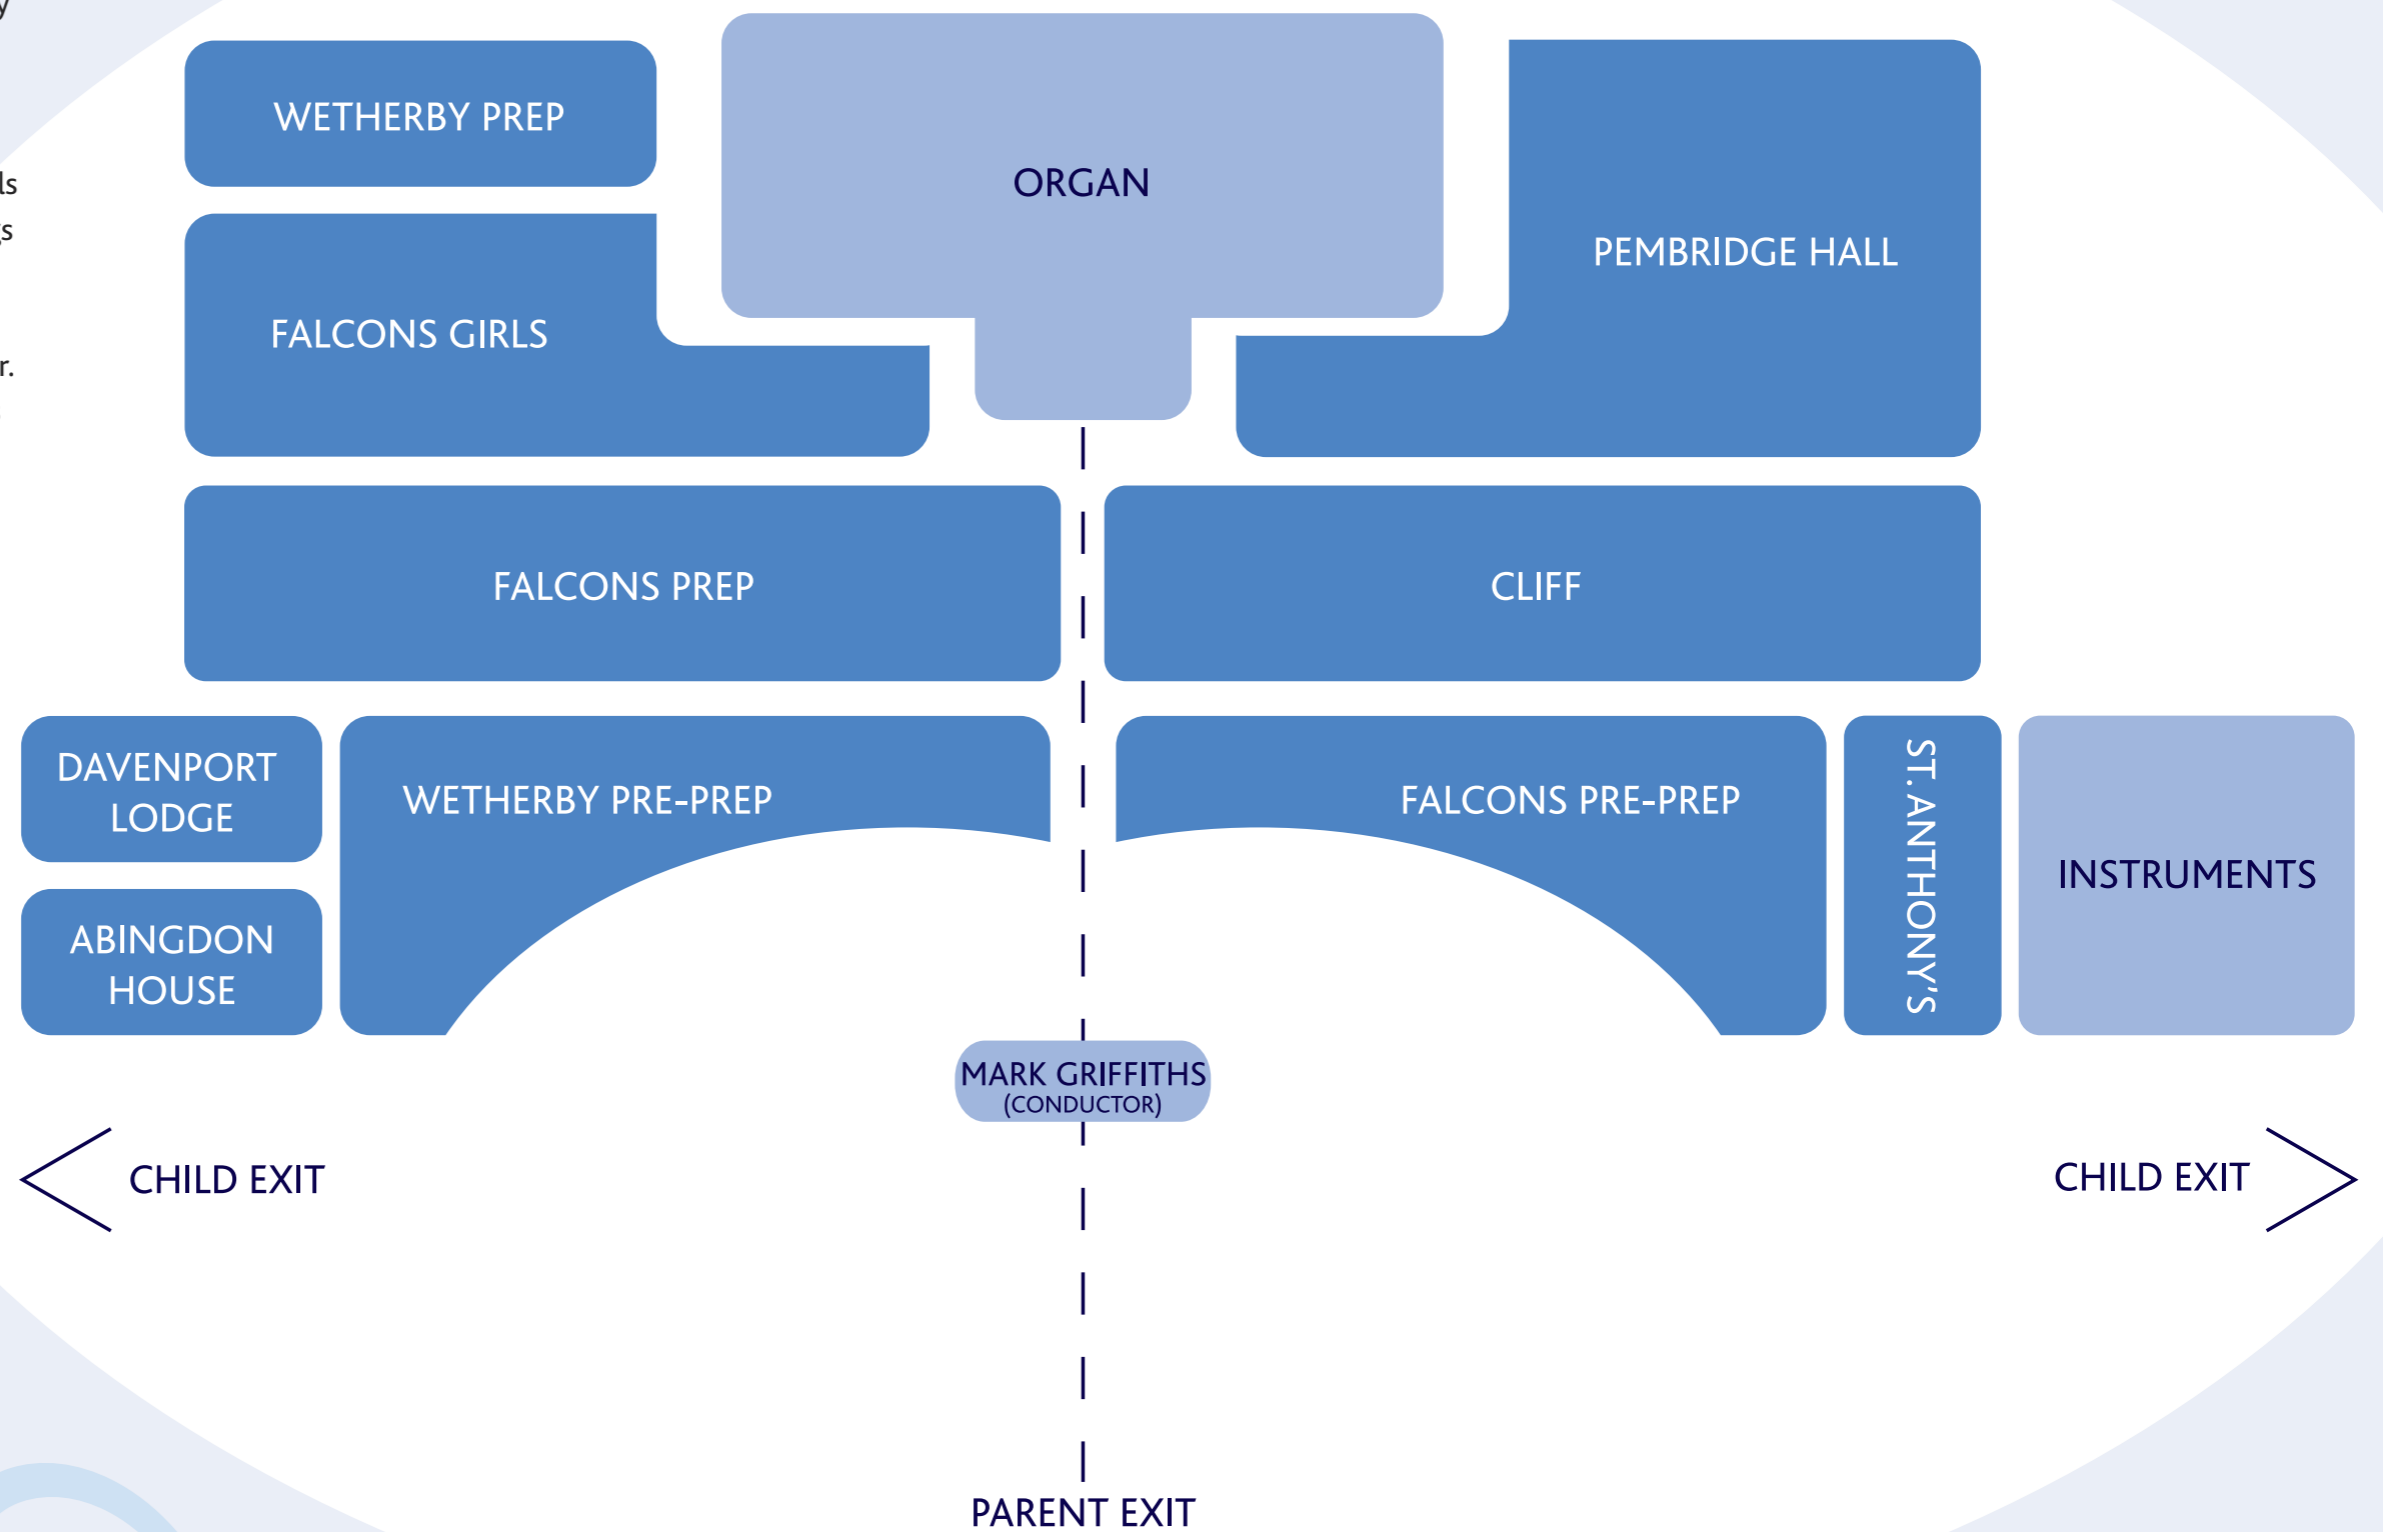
y

ls

s

r.

WETHERBY PREP

ORGAN

PEMBRIDGE HALL

FALCONS GIRLS

FALCONS PREP

CLIFF

DAVENPORT LODGE

WETHERBY PRE-PREP

FALCONS PRE-PREP

ST. ANTHONY'S

INSTRUMENTS

ABINGDON HOUSE

MARK GRIFFITHS
(CONDUCTOR)

CHILD EXIT

CHILD EXIT

PARENT EXIT